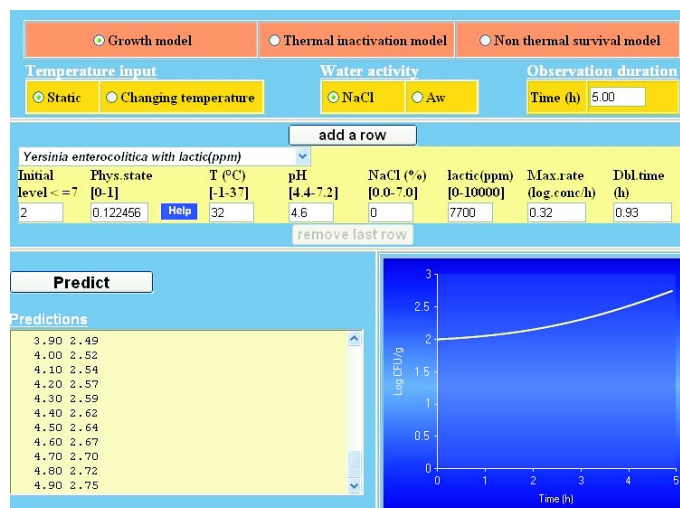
Growth model
Thermal inactivation model
Non thermal survival model

Temperature input
Static
Changing temperature

Water activity
NaCl
Aw

Observation duration
Time (h) 5.00

add a row

Yersinia enterocolitica with lactic(ppm)

| Initial level < =7 | Phys.state [0-1] | | T (°C) [-1-37] | pH [4.4-7.2] | NaCl (%) [0.0-7.0] | lactic(ppm) [0-10000] | Max.rate (log.conc/h) | Dbl.time (h) |
|---|---|---|---|---|---|---|---|---|
| 2 | 0.122456 | Help | 32 | 4.6 | 0 | 7700 | 0.32 | 0.93 |

remove last row

Predict

Predictions
3.90 2.49
4.00 2.52
4.10 2.54
4.20 2.57
4.30 2.59
4.40 2.62
4.50 2.64
4.60 2.67
4.70 2.70
4.80 2.72
4.90 2.75

Log CFU/g
3
2.5
2
1.5
1
0.5
0
0
1
2
3
4
5
Time (h)